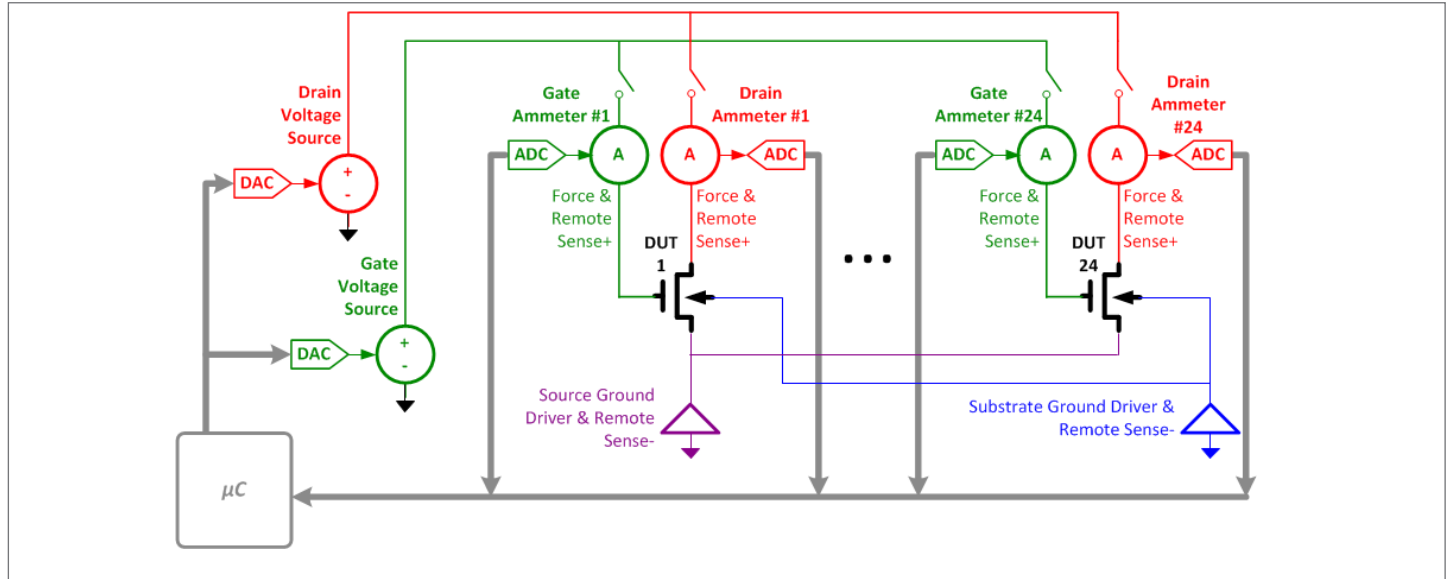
Drain Voltage Source

+

-

DAC

Gate Voltage Source

+

-

DAC

μC

Gate Ammeter #1

ADC

A

Force & Remote Sense+

Drain Ammeter #1

A

ADC

Force & Remote Sense+

DUT 1

Source Ground Driver & Remote Sense-

• • •

Gate Ammeter #24

ADC

A

Force & Remote Sense+

Drain Ammeter #24

A

ADC

Force & Remote Sense+

DUT 24

Substrate Ground Driver & Remote Sense-